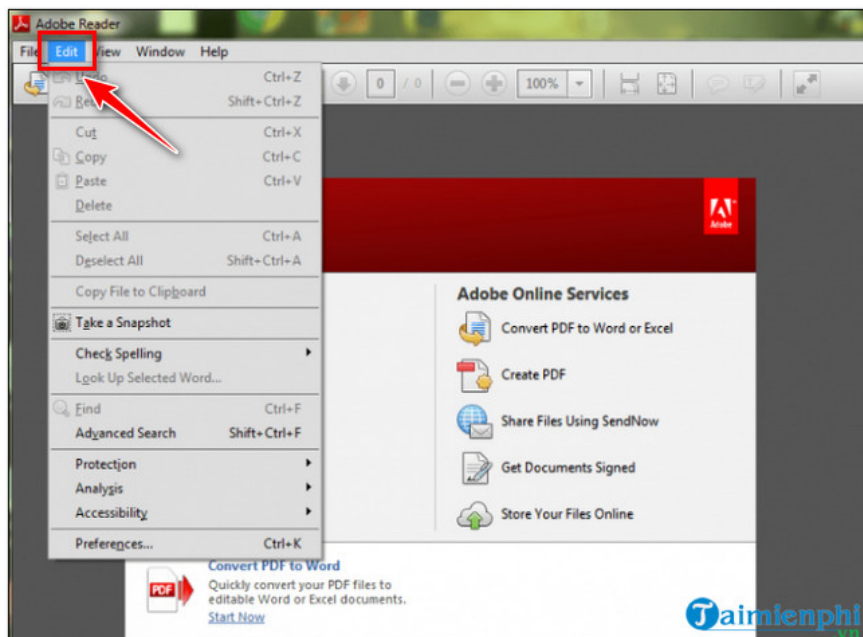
Adobe Reader
File Edit View Window Help

0 / 0 100%

Undo Ctrl+Z
Redo Shift+Ctrl+Z
Cut Ctrl+X
Copy Ctrl+C
Paste Ctrl+V
Delete
Select All Ctrl+A
Deselect All Shift+Ctrl+A
Copy File to Clipboard
Take a Snapshot
Check Spelling
Look Up Selected Word...
Find Ctrl+F
Advanced Search Shift+Ctrl+F
Protection
Analysis
Accessibility
Preferences... Ctrl+K

Adobe

Adobe Online Services
Convert PDF to Word or Excel
Create PDF
Share Files Using SendNow
Get Documents Signed
Store Your Files Online

PDF
Convert PDF to Word
Quickly convert your PDF files to editable Word or Excel documents.
Start Now

Taimienphi